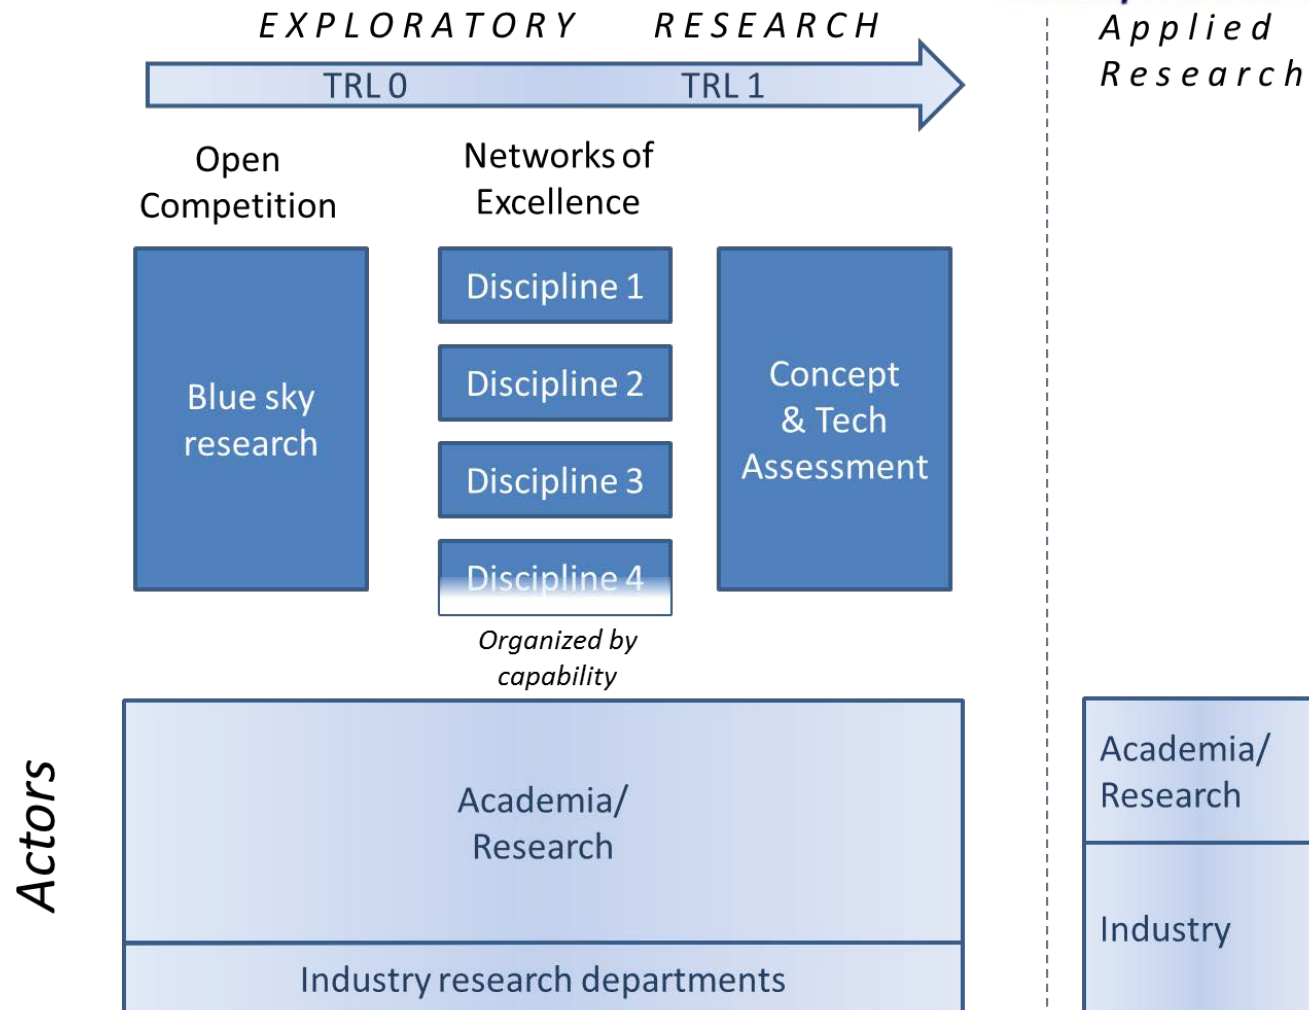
EXPLORATORY RESEARCH

TRL 0

TRL 1

Applied Research

Open Competition

Networks of Excellence

Blue sky research

Discipline 1

Discipline 2

Discipline 3

Discipline 4

Organized by capability

Concept & Tech Assessment

Actors

Academia/ Research

Industry research departments

Academia/ Research

Industry